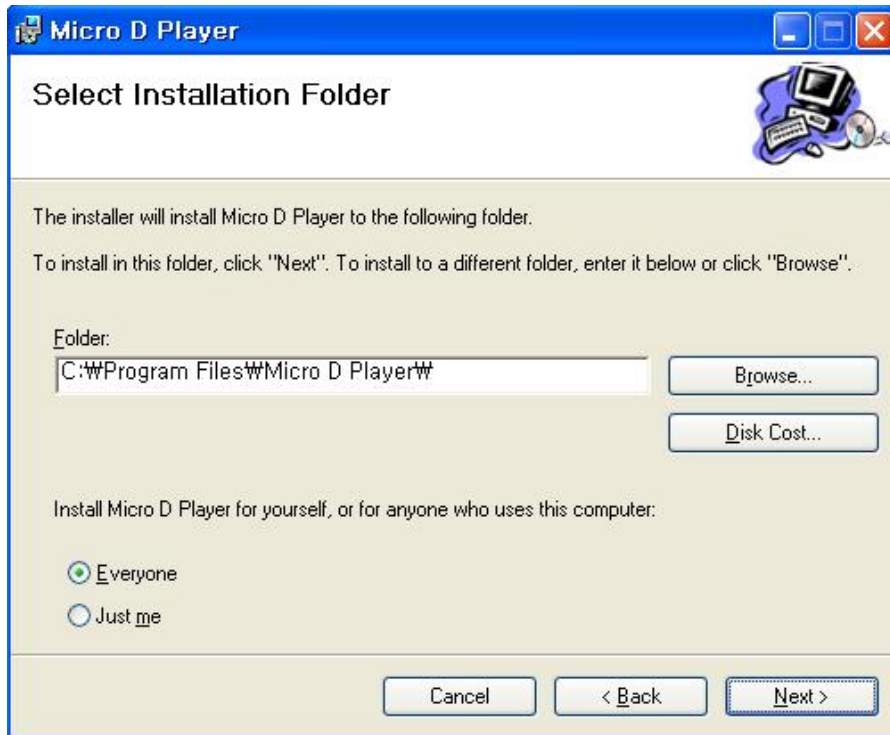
Micro D Player

Select Installation Folder

The installer will install Micro D Player to the following folder.

To install in this folder, click "Next". To install to a different folder, enter it below or click "Browse".

Folder:
C:₩Program Files₩Micro D Player₩

Browse...

Disk Cost...

Install Micro D Player for yourself, or for anyone who uses this computer:

Everyone
Just me

Cancel
< Back
Next >